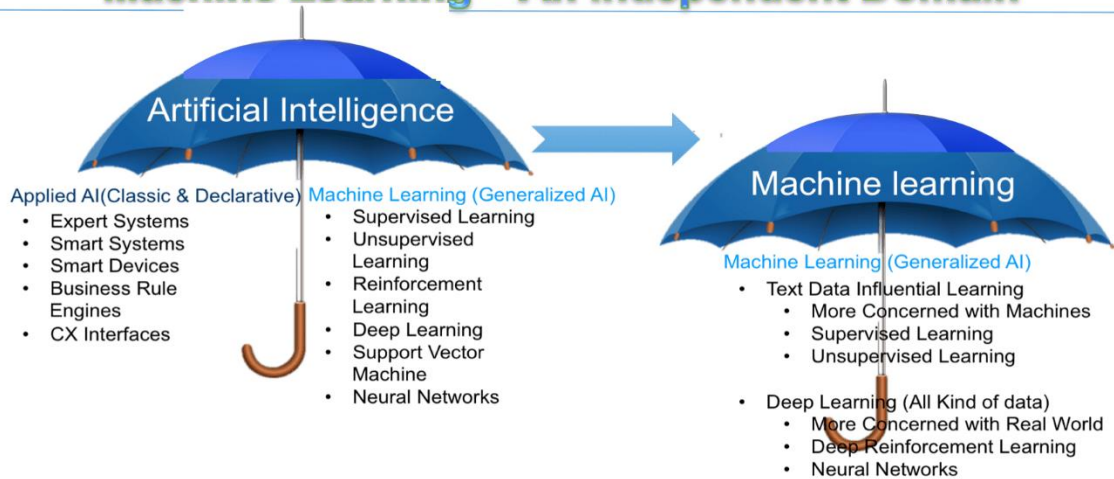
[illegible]

Artificial Intelligence

Applied AI(Classic & Declarative)
- Expert Systems
- Smart Systems
- Smart Devices
- Business Rule Engines
- CX Interfaces

Machine Learning (Generalized AI)
- Supervised Learning
- Unsupervised Learning
- Reinforcement Learning
- Deep Learning
- Support Vector Machine
- Neural Networks

Machine learning

Machine Learning (Generalized AI)
- Text Data Influential Learning
  - More Concerned with Machines
  - Supervised Learning
  - Unsupervised Learning
- Deep Learning (All Kind of data)
  - More Concerned with Real World
  - Deep Reinforcement Learning
  - Neural Networks